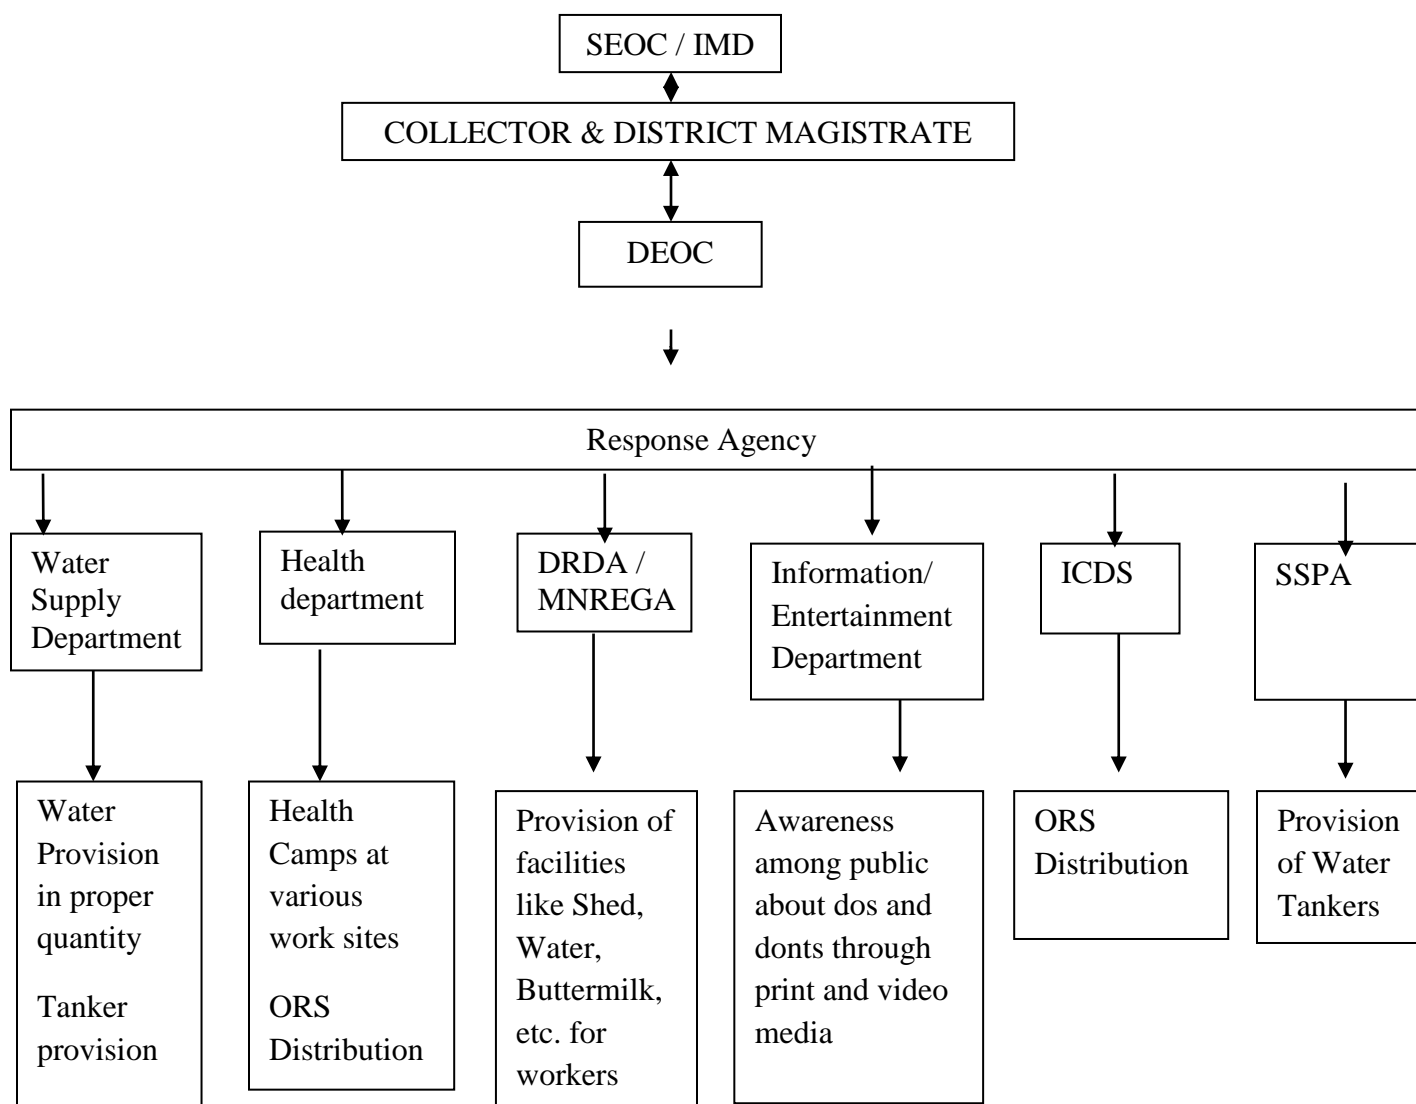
SEOC / IMD

COLLECTOR & DISTRICT MAGISTRATE

DEOC

Response Agency

Water Supply Department

Water Provision in proper quantity

Tanker provision

Health department

Health Camps at various work sites

ORS Distribution

DRDA / MNREGA

Provision of facilities like Shed, Water, Buttermilk, etc. for workers

Information/ Entertainment Department

Awareness among public about dos and donts through print and video media

ICDS

ORS Distribution

SSPA

Provision of Water Tankers